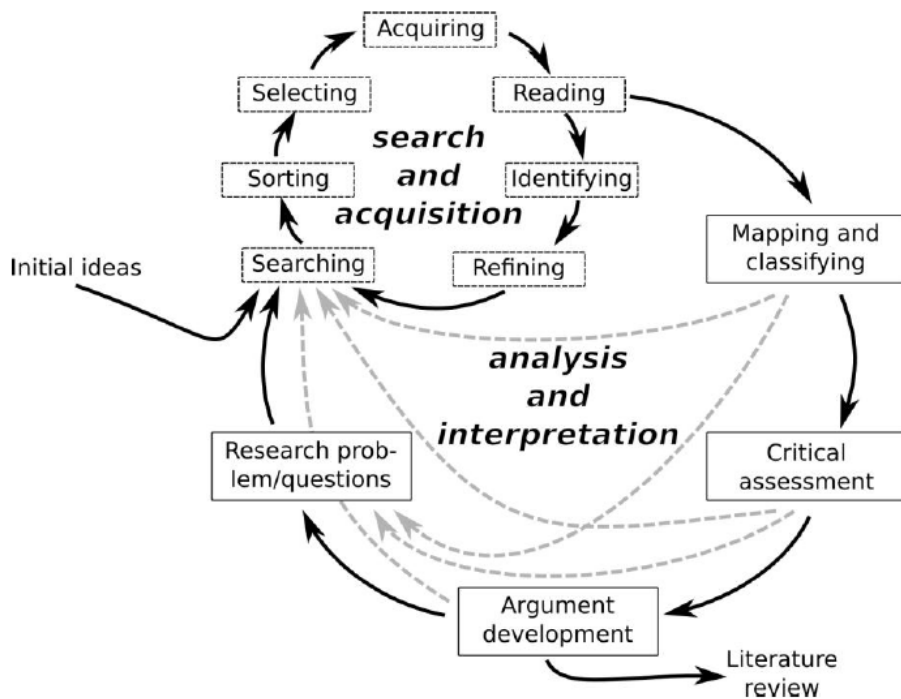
Acquiring

Selecting

Reading

search and acquisition

Sorting

Identifying

Mapping and classifying

Initial ideas

Searching

Refining

analysis and interpretation

Research problem/questions

Critical assessment

Argument development

Literature review